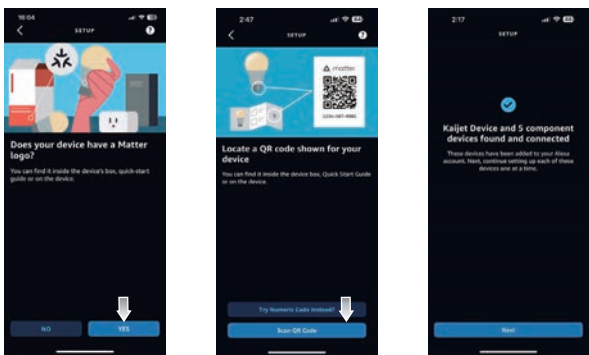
16:04

SETUP

Does your device have a Matter logo?

You can find it inside the device's box, quick-start guide or on the device.

NO

YES

2:47

SETUP

matter

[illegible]

Locate a QR code shown for your device

You can find it inside the device box, Quick Start Guide or on the device.

Try Numeric Code Instead?

Scan QR Code

2:17

SETUP

Kaijet Device and 5 component devices found and connected

These devices have been added to your Alexa account. Next, continue setting up each of these devices one at a time.

Next